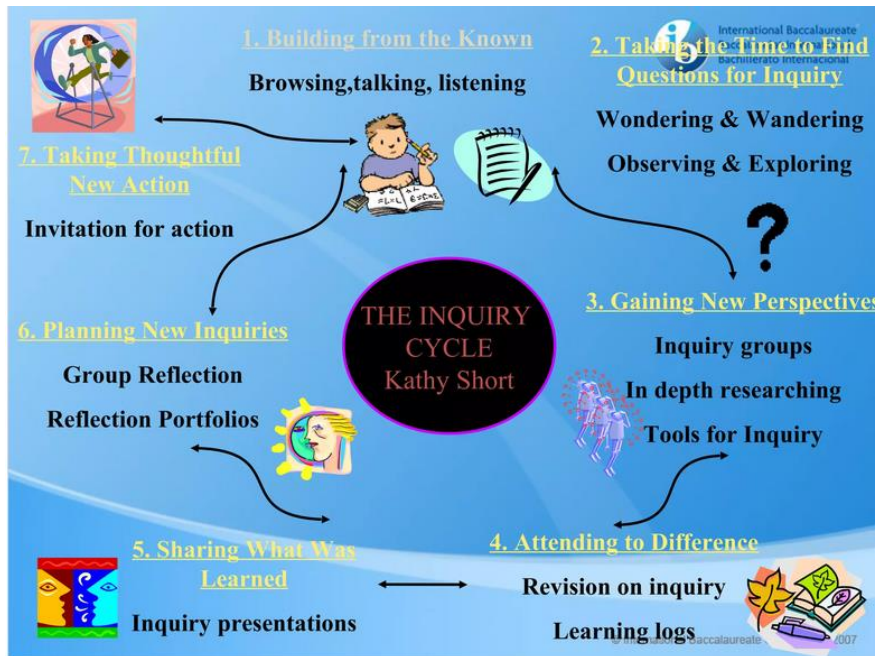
1. Building from the Known

Browsing,talking, listening

International Baccalaureate
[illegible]
Bachillerato Internacional

2. Taking the Time to Find Questions for Inquiry

Wondering & Wandering

Observing & Exploring

7. Taking Thoughtful New Action

Invitation for action

THE INQUIRY CYCLE
Kathy Short

3. Gaining New Perspectives

Inquiry groups

In depth researching

Tools for Inquiry

6. Planning New Inquiries

Group Reflection

Reflection Portfolios

5. Sharing What Was Learned

Inquiry presentations

4. Attending to Difference

Revision on inquiry

Learning logs

© International Baccalaureate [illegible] 2007